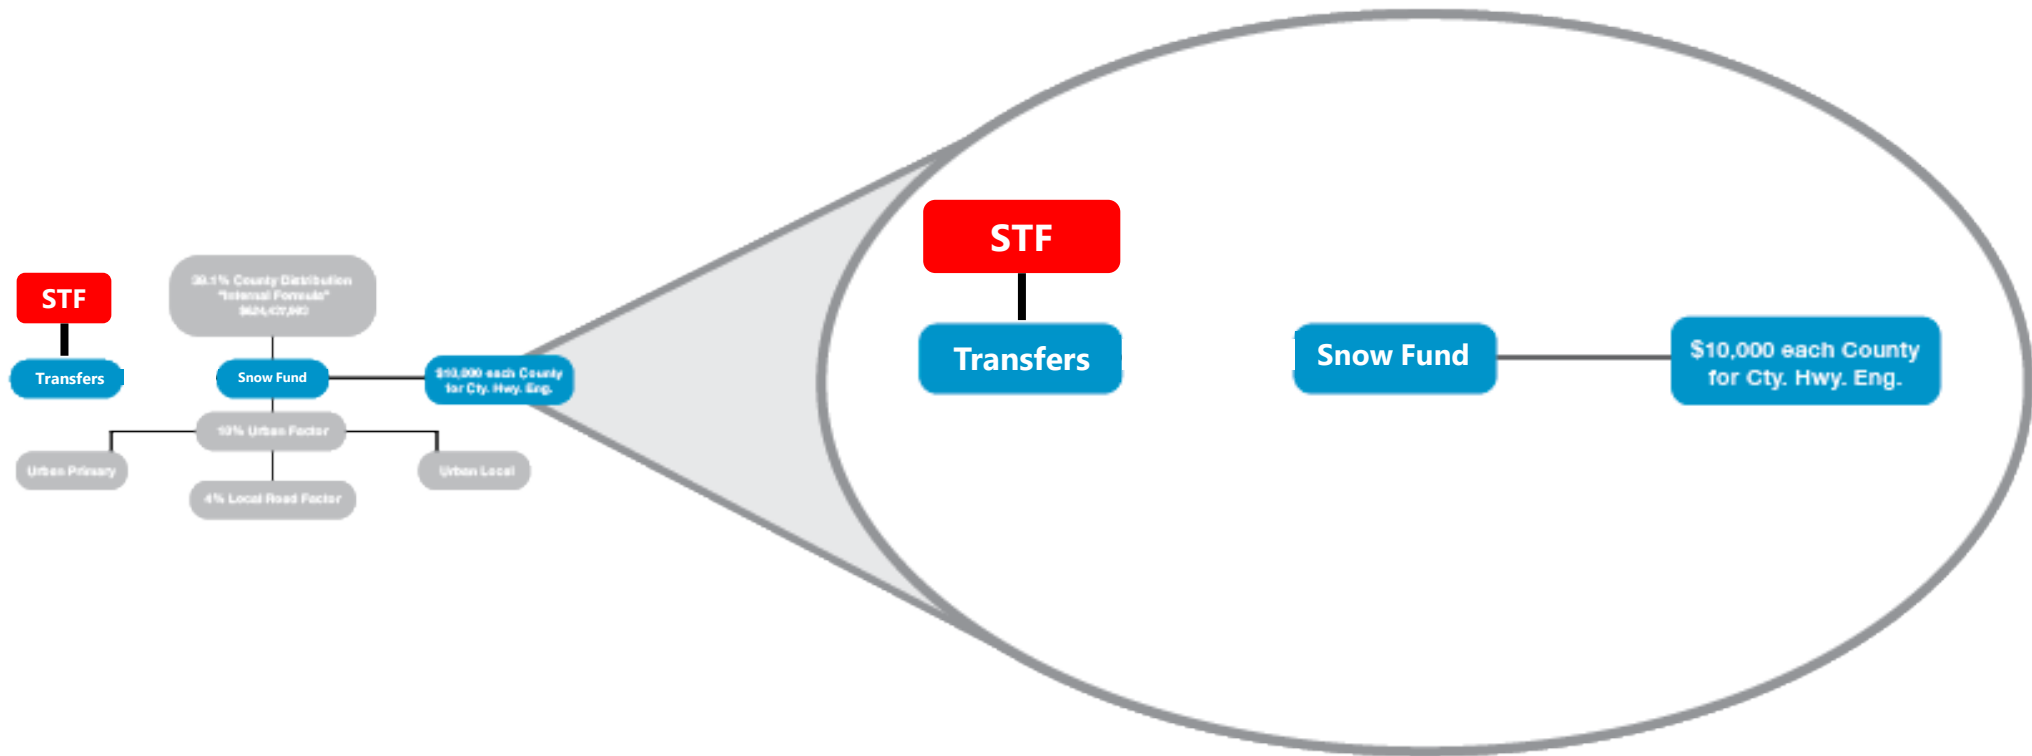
STF

Transfers

39.1% County Distribution "Internal Formula" $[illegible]

Snow Fund

$10,000 each County for Cty. Hwy. Eng.

10% Urban Factor

Urban Primary

4% Local Road Factor

Urban Local

STF

Transfers

Snow Fund

$10,000 each County for Cty. Hwy. Eng.